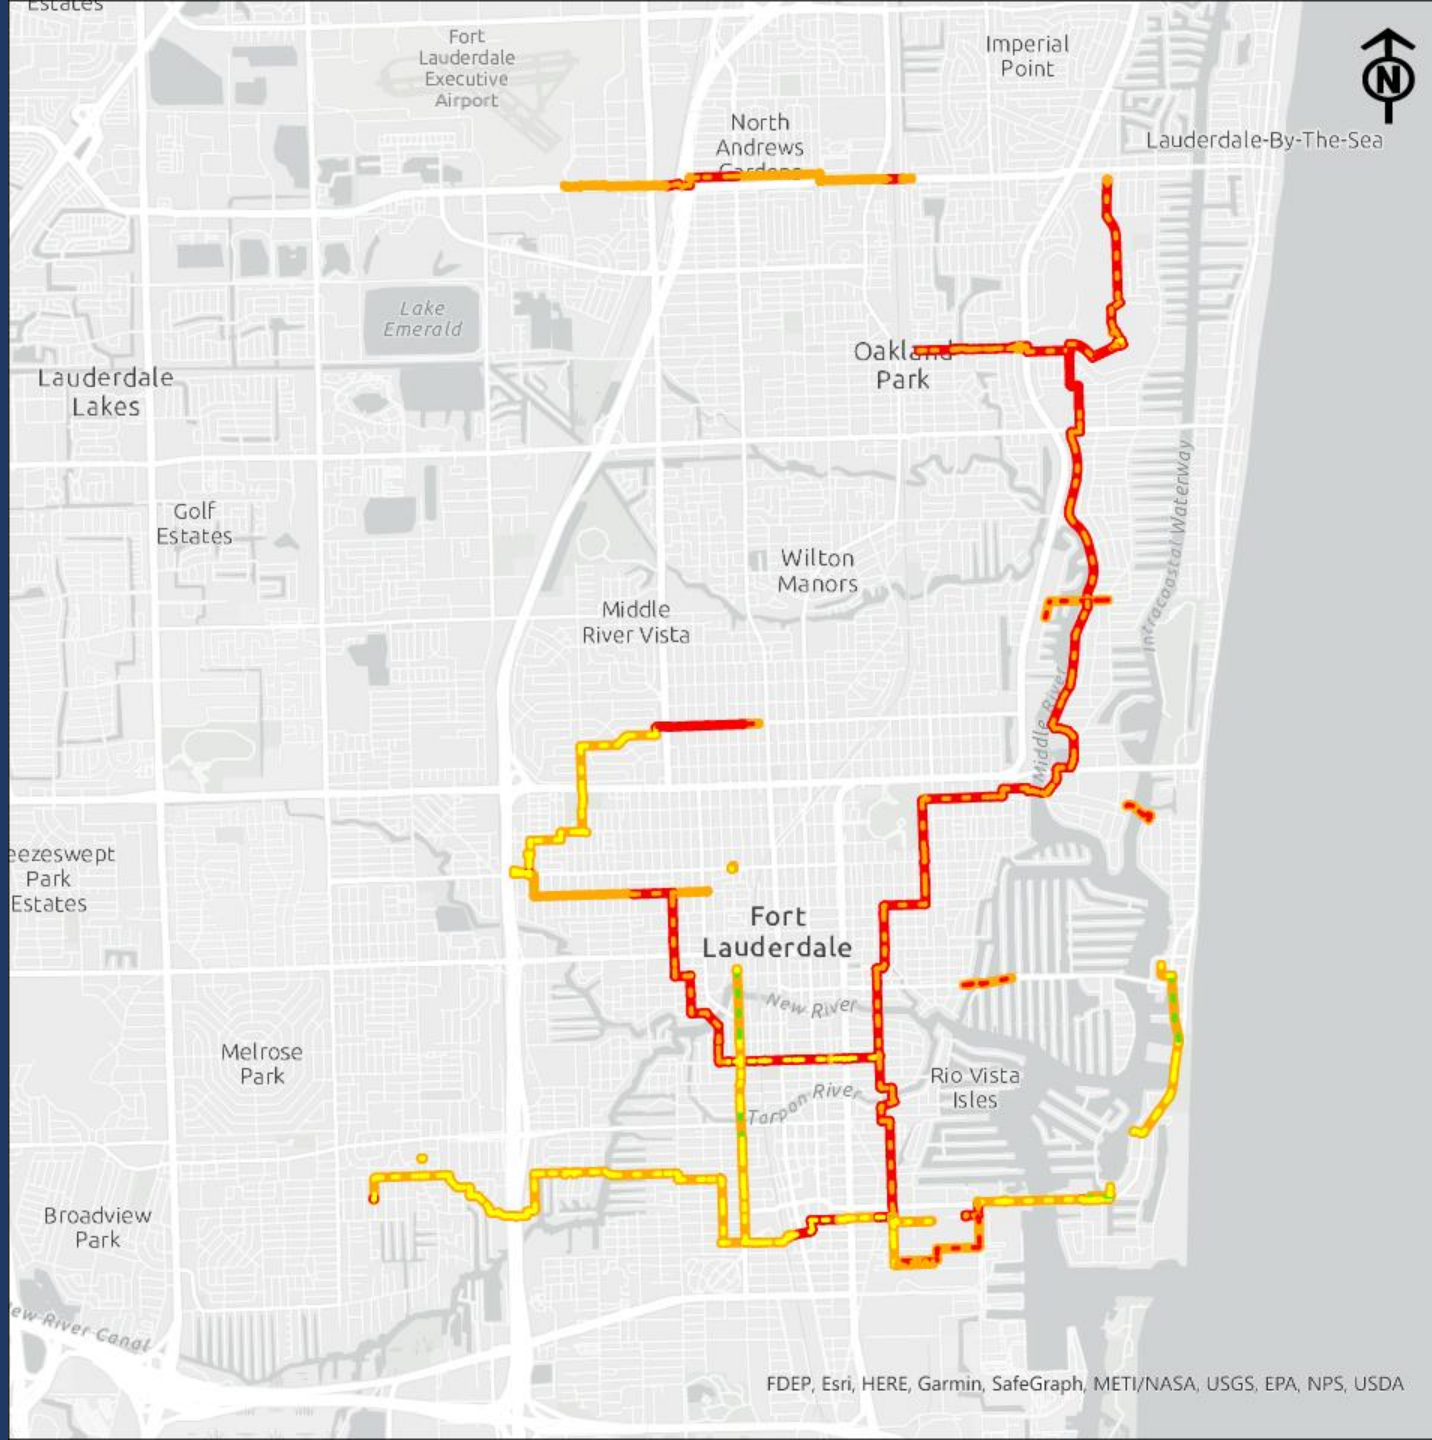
Estates

Fort Lauderdale Executive Airport

North Andrews Gardens

Imperial Point

N

Lauderdale-By-The-Sea

Lake Emerald

Oakland Park

Lauderdale Lakes

Golf Estates

Wilton Manors

Middle River Vista

Intracoastal Waterway

Middle River

eezeswept Park Estates

Fort Lauderdale

New River

Melrose Park

Tarpon River

Rio Vista Isles

Broadview Park

New River Canal

FDEP, Esri, HERE, Garmin, SafeGraph, METI/NASA, USGS, EPA, NPS, USDA